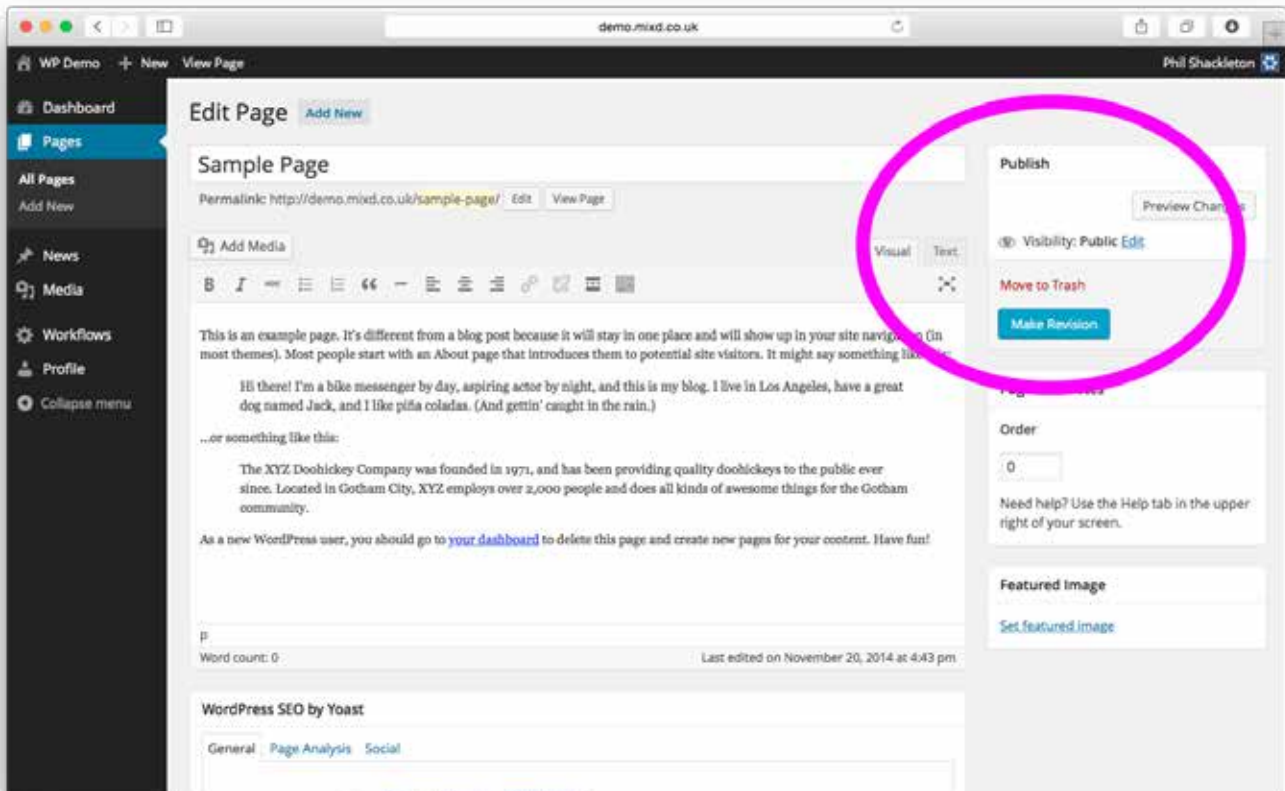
demo.mixd.co.uk

WP Demo + New View Page

Phil Shackleton

Dashboard
Pages
All Pages
Add New
News
Media
Workflows
Profile
Collapse menu

Edit Page Add New

Sample Page

Permalink: http://demo.mixd.co.uk/sample-page/ Edit View Page

Add Media

Visual Text

This is an example page. It's different from a blog post because it will stay in one place and will show up in your site navigat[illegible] (in most themes). Most people start with an About page that introduces them to potential site visitors. It might say something like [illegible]

Hi there! I'm a bike messenger by day, aspiring actor by night, and this is my blog. I live in Los Angeles, have a great dog named Jack, and I like piña coladas. (And gettin' caught in the rain.)

...or something like this:

The XYZ Doohickey Company was founded in 1971, and has been providing quality doohickeys to the public ever since. Located in Gotham City, XYZ employs over 2,000 people and does all kinds of awesome things for the Gotham community.

As a new WordPress user, you should go to your dashboard to delete this page and create new pages for your content. Have fun!

p

Word count: 0

Last edited on November 20, 2014 at 4:43 pm

WordPress SEO by Yoast

General Page Analysis Social

Publish

Preview Cha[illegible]

Visibility: Public Edit

Move to Trash

Make Revision

Pa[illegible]

Order

0

Need help? Use the Help tab in the upper right of your screen.

Featured Image

Set featured image